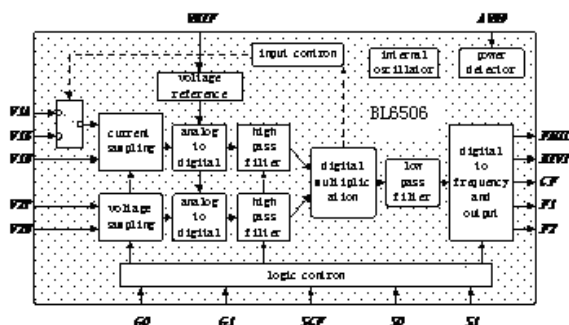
REF
AVD
input control
internal oscillator
power detector
voltage reference
BL6506
V1A
V1B
V1P
current sampling
analog to digital
high pass filter
digital multiplication
low pass filter
digital to frequency and output
REVP
CF
F1
F2
V2P
V2N
voltage sampling
analog to digital
high pass filter
logic control
G0
G1
SCF
S0
S1